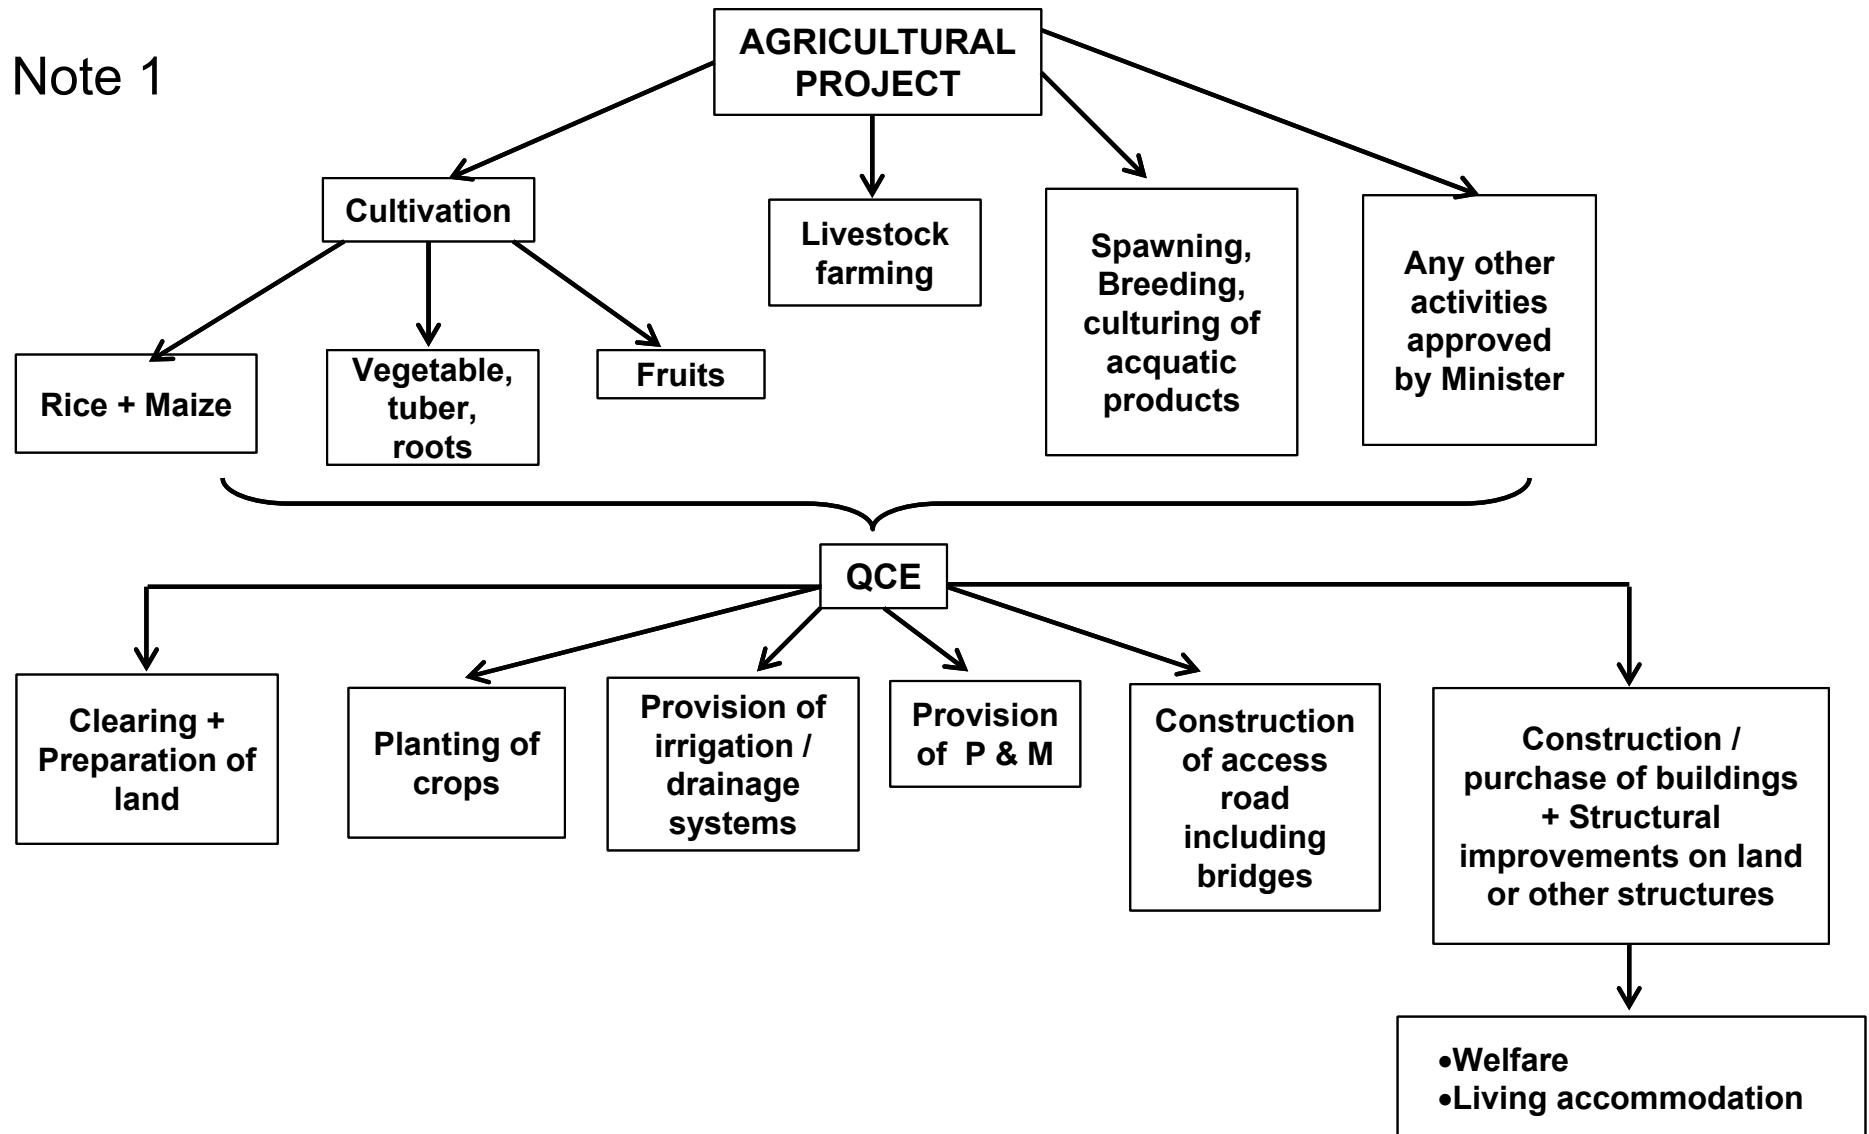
Note 1

AGRICULTURAL PROJECT

Cultivation

Livestock farming

Spawning, Breeding, culturing of acquatic products

Any other activities approved by Minister

Rice + Maize

Vegetable, tuber, roots

Fruits

QCE

Clearing + Preparation of land

Planting of crops

Provision of irrigation / drainage systems

Provision of P & M

Construction of access road including bridges

Construction / purchase of buildings + Structural improvements on land or other structures

•Welfare
•Living accommodation